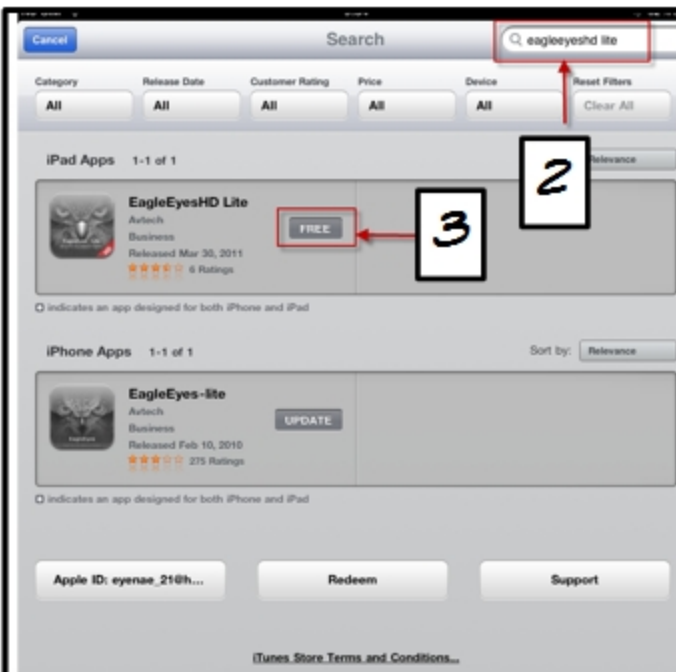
Cancel

Search

eagleeyeshd lite

Category
All

Release Date
All

Customer Rating
All

Price
All

Device
All

Reset Filters
Clear All

iPad Apps 1-1 of 1

Relevance

2

EagleEyesHD Lite
Avtech
Business
Released Mar 30, 2011
6 Ratings

FREE

3

indicates an app designed for both iPhone and iPad

iPhone Apps 1-1 of 1

Sort by: Relevance

EagleEyes-lite
Avtech
Business
Released Feb 10, 2010
275 Ratings

UPDATE

indicates an app designed for both iPhone and iPad

Apple ID: eyenae_21@h...

Redeem

Support

iTunes Store Terms and Conditions...